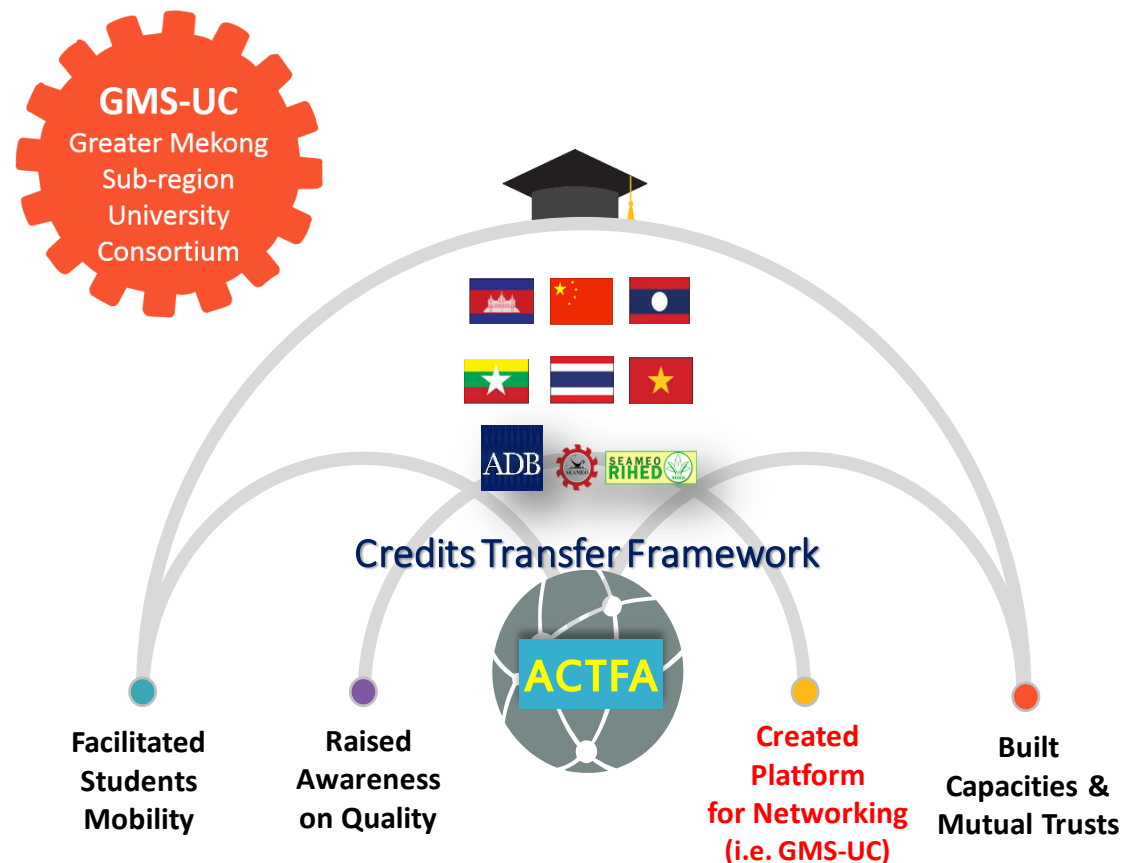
GMS-UC
Greater Mekong Sub-region University Consortium

ADB

SEAMEO

SEAMEO RIHED

RIHED

Credits Transfer Framework

ACTFA

Facilitated Students Mobility

Raised Awareness on Quality

Created Platform for Networking (i.e. GMS-UC)

Built Capacities & Mutual Trusts